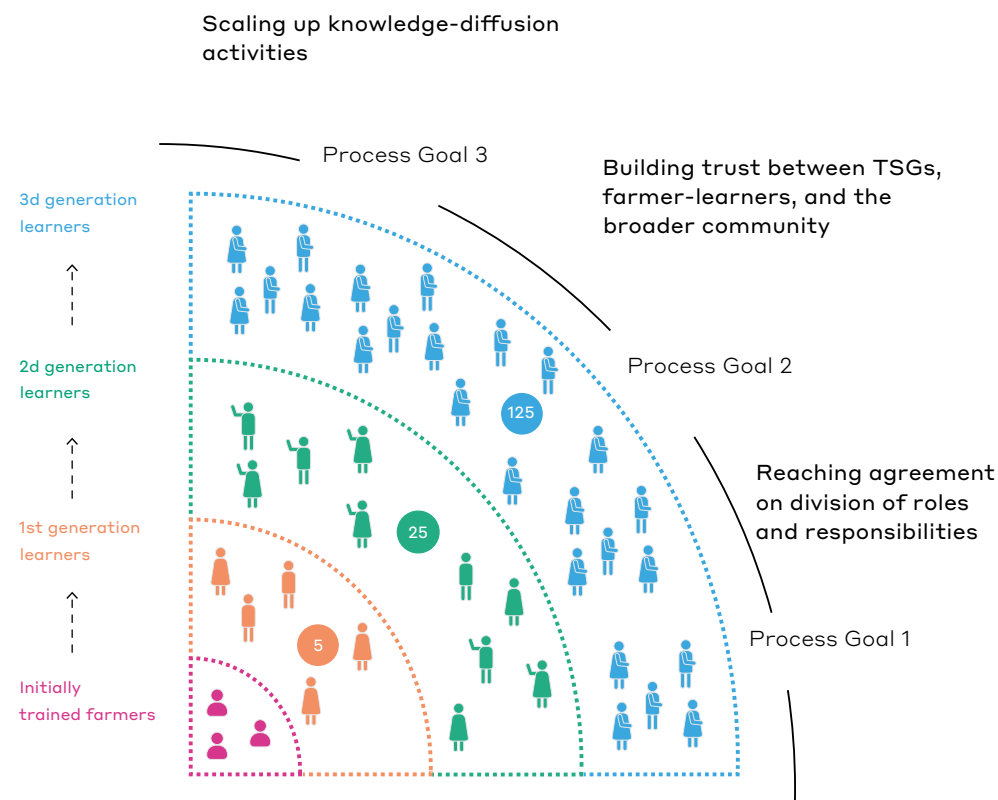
Scaling up knowledge-diffusion activities

Process Goal 3

Building trust between TSGs, farmer-learners, and the broader community

3d generation learners

2d generation learners

Process Goal 2

125

Reaching agreement on division of roles and responsibilities

25

1st generation learners

Process Goal 1

5

Initially trained farmers